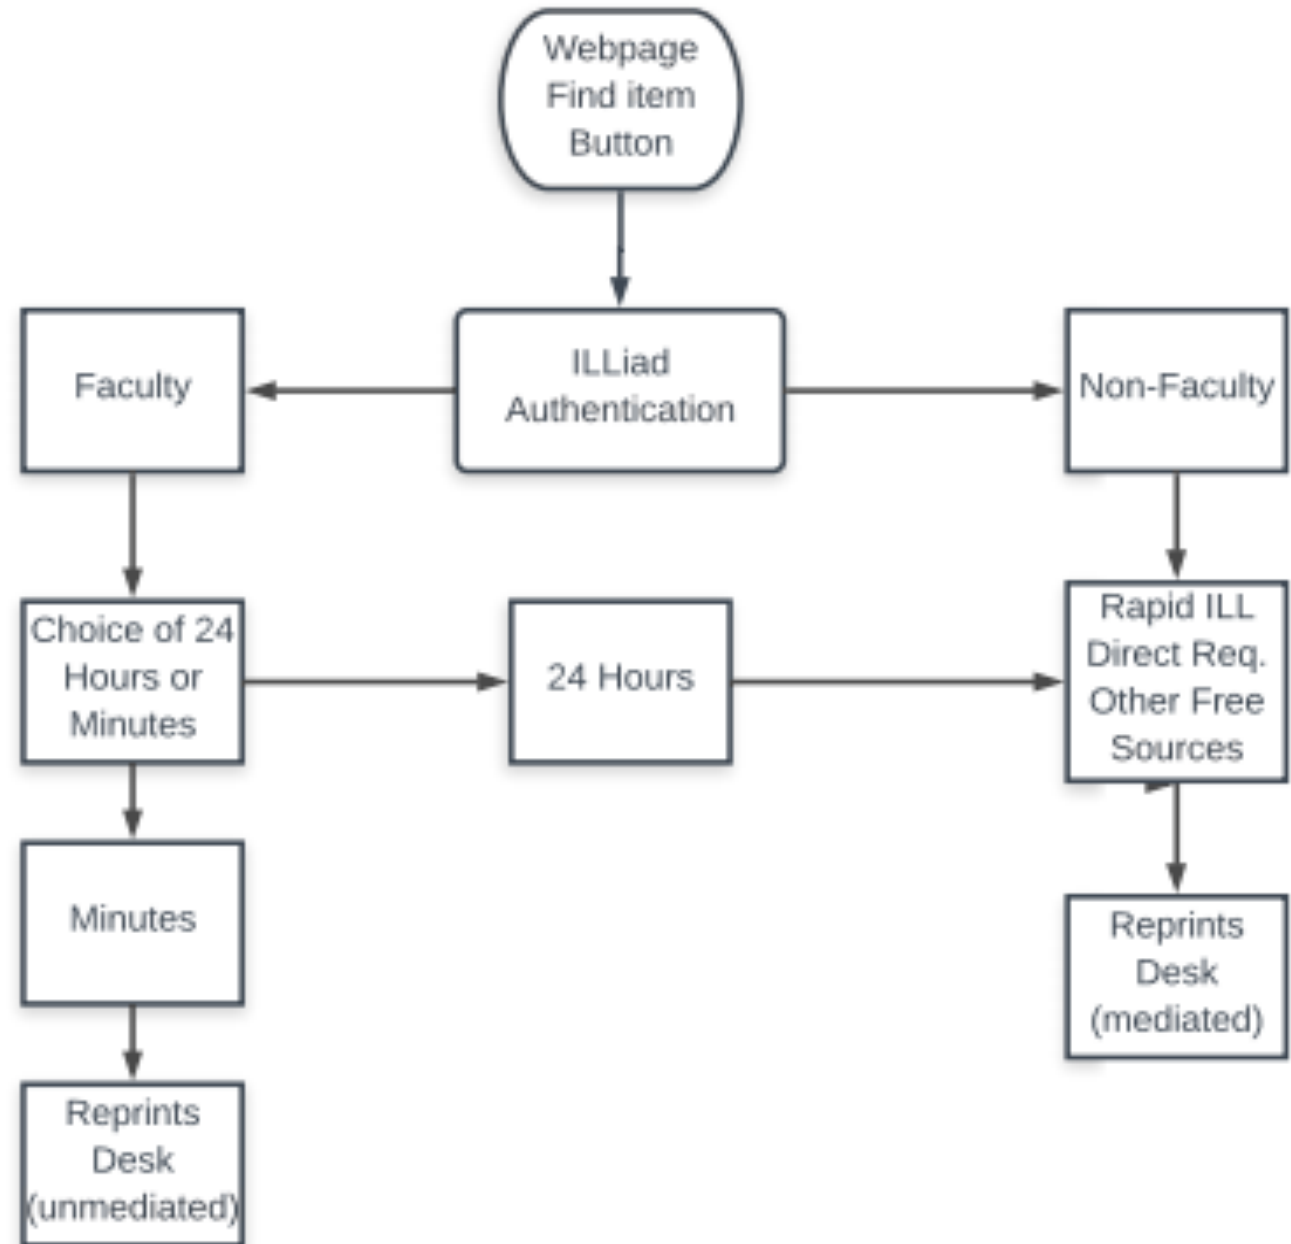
Webpage Find item Button

Faculty

ILLiad Authentication

Non-Faculty

Choice of 24 Hours or Minutes

24 Hours

Rapid ILL Direct Req. Other Free Sources

Minutes

Reprints Desk (mediated)

Reprints Desk (unmediated)